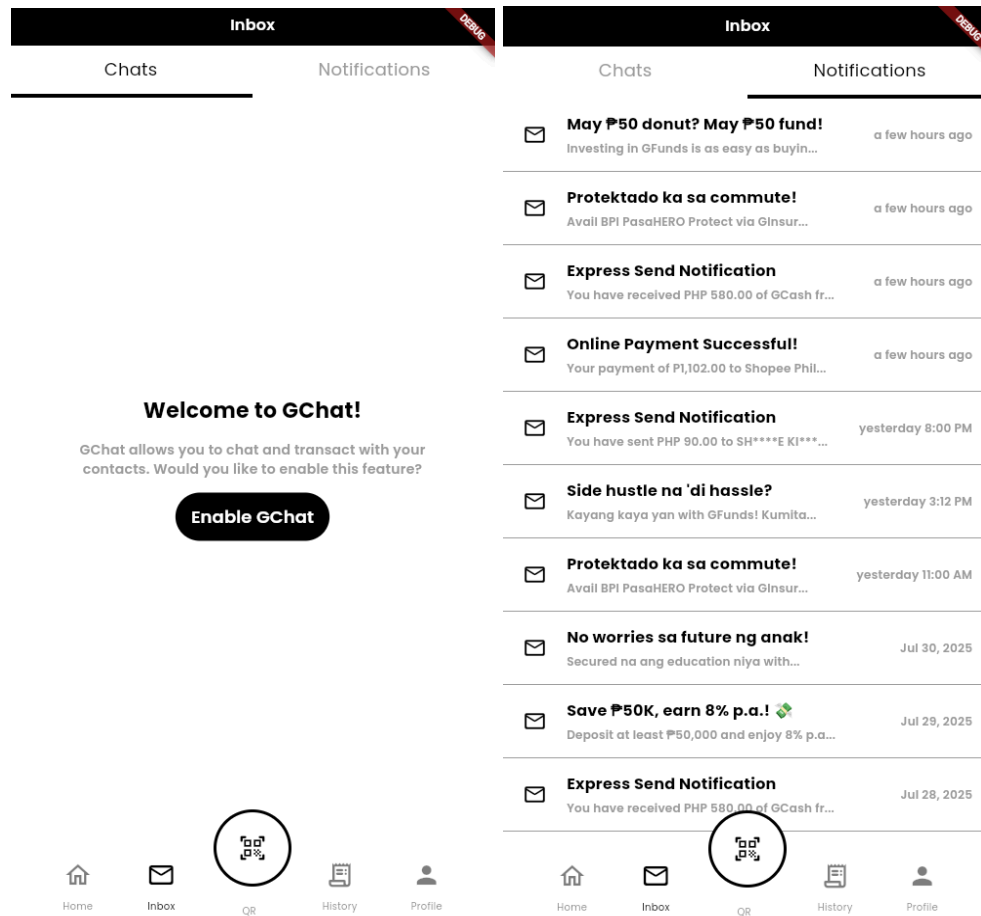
Inbox
DEBUG

Chats Notifications

Welcome to GChat!

GChat allows you to chat and transact with your contacts. Would you like to enable this feature?

Enable GChat

Home Inbox QR History Profile

Inbox
DEBUG

Chats Notifications

May ₱50 donut? May ₱50 fund!
Investing in GFunds is as easy as buyin...
a few hours ago

Protektado ka sa commute!
Avail BPI PasaHERO Protect via GInsur...
a few hours ago

Express Send Notification
You have received PHP 580.00 of GCash fr...
a few hours ago

Online Payment Successful!
Your payment of P1,102.00 to Shopee Phil...
a few hours ago

Express Send Notification
You have sent PHP 90.00 to SH****E KI***...
yesterday 8:00 PM

Side hustle na 'di hassle?
Kayang kaya yan with GFunds! Kumita...
yesterday 3:12 PM

Protektado ka sa commute!
Avail BPI PasaHERO Protect via GInsur...
yesterday 11:00 AM

No worries sa future ng anak!
Secured na ang education niya with...
Jul 30, 2025

Save ₱50K, earn 8% p.a.! 💸
Deposit at least ₱50,000 and enjoy 8% p.a...
Jul 29, 2025

Express Send Notification
You have received PHP 580.00 of GCash fr...
Jul 28, 2025

Home Inbox QR History Profile